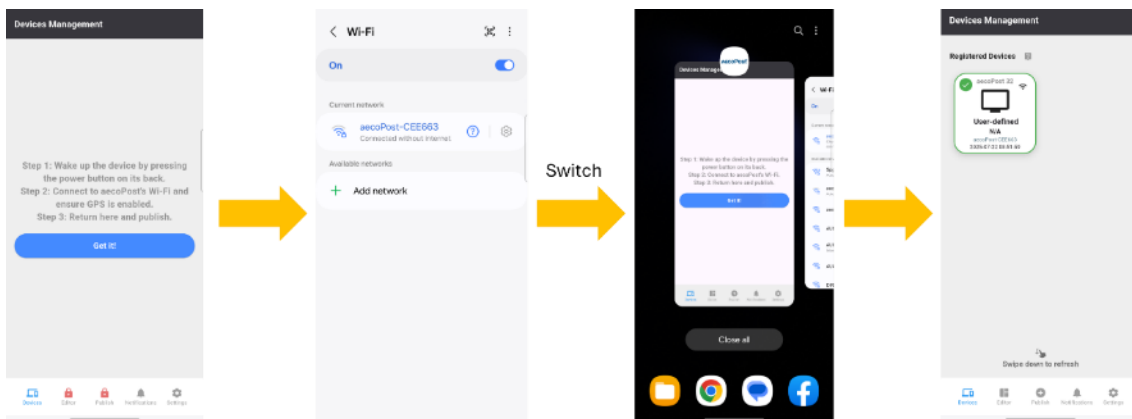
Devices Management

Step 1: Wake up the device by pressing the power button on its back.
Step 2: Connect to aecoPost's Wi-Fi and ensure GPS is enabled.
Step 3: Return here and publish.

Get it!

Devices Editor Publish Notifications Settings

Wi-Fi

On

Current network

aecoPost-CEE663
Connected without internet

Available networks

Add network

Switch

Devices Management

aecoPost

Step 1: Wake up the device by pressing the power button on its back.
Step 2: Connect to aecoPost's Wi-Fi.
Step 3: Return here and publish.

Get it

Wi-Fi

Close all

Devices Management

Registered Devices

aecoPost 32
User-defined
N/A
aecoPost-CEE663
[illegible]

Swipe down to refresh

Devices Editor Publish Notifications Settings